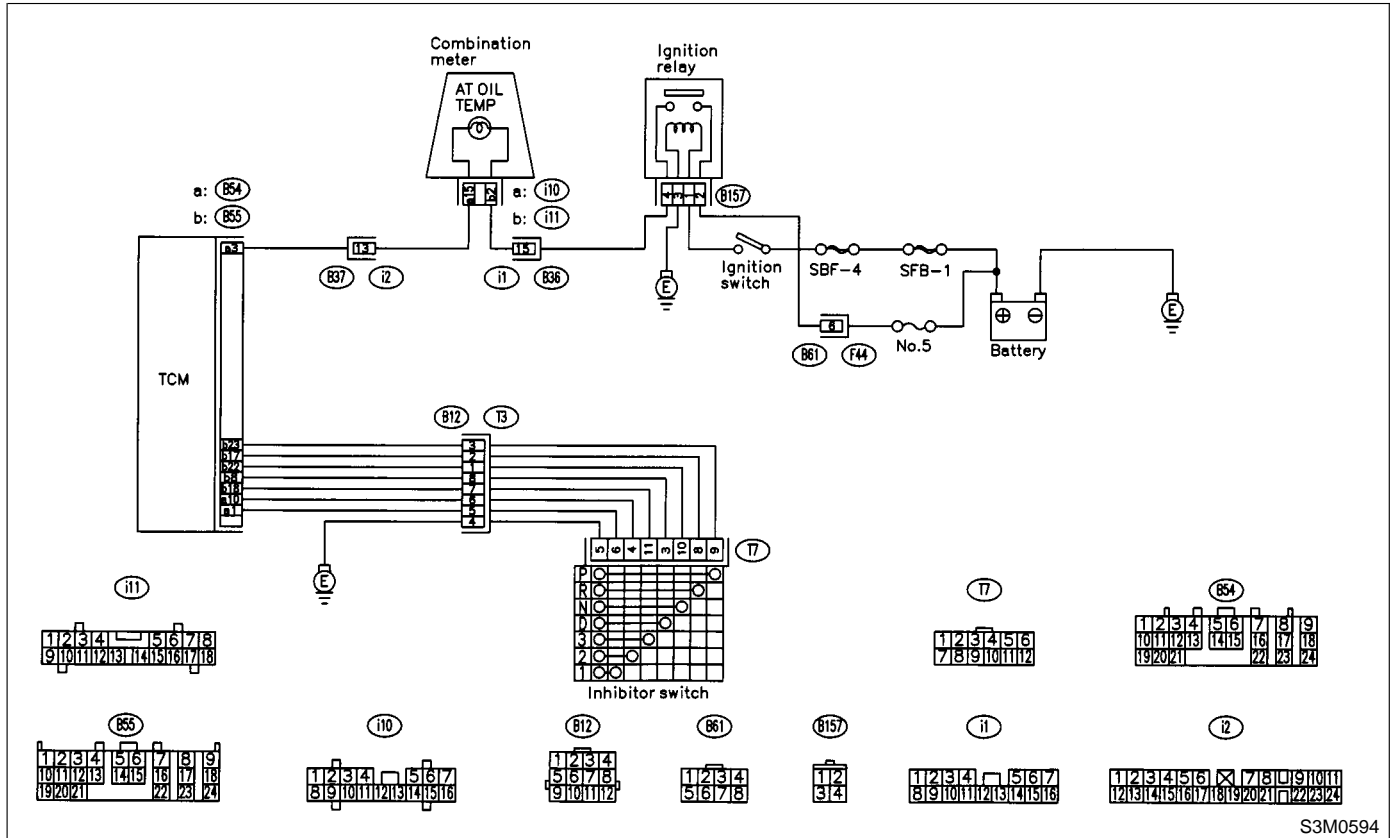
Combination meter
AT OIL TEMP
a15 b2
a: B54
b: B55
a: i10
b: i11
Ignition relay
B157
a3
13
B37 i2
15
i1 B36
E
Ignition switch
SBF-4
SFB-1
6
B61 F44
No.5
Battery
E
TCM
B12 T3
b23
b17
b22
b6
b18
b10
a1
3
2
1
8
7
6
5
4
E
5 6 4 11 3 10 8 9
T7
P
R
N
D
3
2
1
Inhibitor switch

i11
1 2 3 4 5 6 7 8
9 10 11 12 13 14 15 16 17 18

T7
1 2 3 4 5 6
7 8 9 10 11 12

B54
1 2 3 4 5 6 7 8 9
10 11 12 13 14 15 16 17 18
19 20 21 22 23 24

B55
1 2 3 4 5 6 7 8 9
10 11 12 13 14 15 16 17 18
19 20 21 22 23 24

i10
1 2 3 4 5 6 7
8 9 10 11 12 13 14 15 16

B12
1 2 3 4
5 6 7 8
9 10 11 12

B61
1 2 3 4
5 6 7 8

B157
1 2
3 4

i1
1 2 3 4 5 6 7
8 9 10 11 12 13 14 15 16

i2
1 2 3 4 5 6 7 8 9 10 11
12 13 14 15 16 17 18 19 20 21 22 23 24

S3M0594